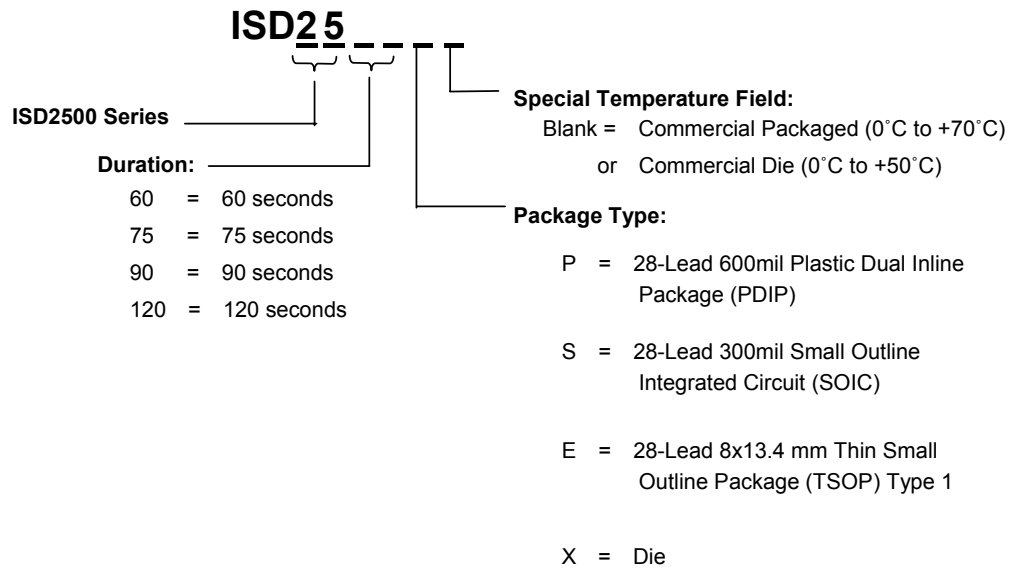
ISD25 _ _ _ _

ISD2500 Series

Duration:
60 = 60 seconds
75 = 75 seconds
90 = 90 seconds
120 = 120 seconds

Special Temperature Field:
Blank = Commercial Packaged (0˚C to +70˚C)
or Commercial Die (0˚C to +50˚C)

Package Type:
P = 28-Lead 600mil Plastic Dual Inline Package (PDIP)

S = 28-Lead 300mil Small Outline Integrated Circuit (SOIC)

E = 28-Lead 8x13.4 mm Thin Small Outline Package (TSOP) Type 1

X = Die